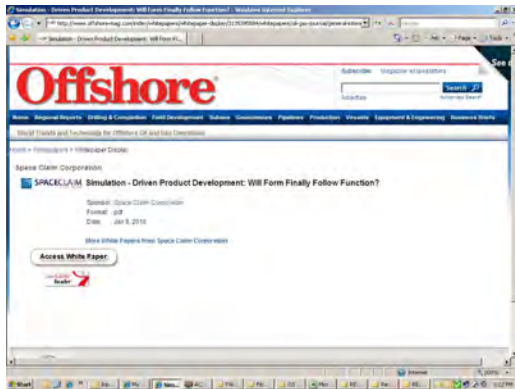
Simulation - Driven Product Development: Will Form Finally Follow Function? - Windows Internet Explorer

http://www.offshore-mag.com/index/whitepapers/whitepaper-display/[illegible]

Simulation - Driven Product Development: Will Form Fi...

Offshore

Subscribe Magazine eNewsletters

Search

Advertise Advanced Search

Home Regional Reports Drilling & Completion Field Development Subsea Geosciences Pipelines Production Vessels Equipment & Engineering Business Briefs

World Trends and Technology for Offshore Oil and Gas Operations

Home > Whitepapers > Whitepaper Display

Space Claim Corporation

SPACECLAIM Simulation - Driven Product Development: Will Form Finally Follow Function?

Sponsor: Space Claim Corporation
Format: pdf
Date: Jan 8, 2010

More White Papers from Space Claim Corporation

Access White Paper

Get Adobe Reader

Internet

Start